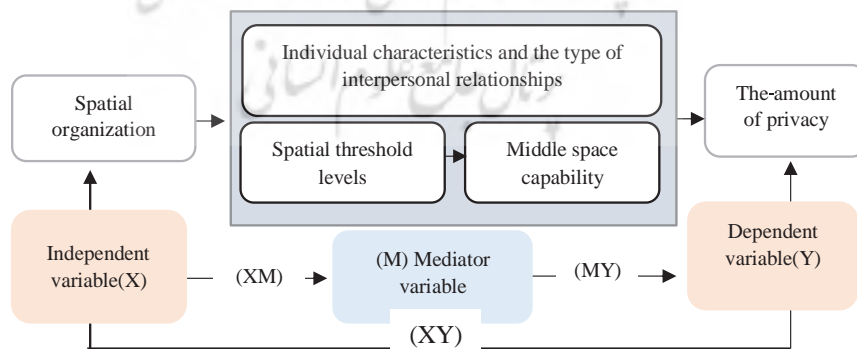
Spatial organization

Individual characteristics and the type of interpersonal relationships

Spatial threshold levels

Middle space capability

The-amount of privacy

Independent variable(X)

(XM)

(M) Mediator variable

(MY)

Dependent variable(Y)

(XY)